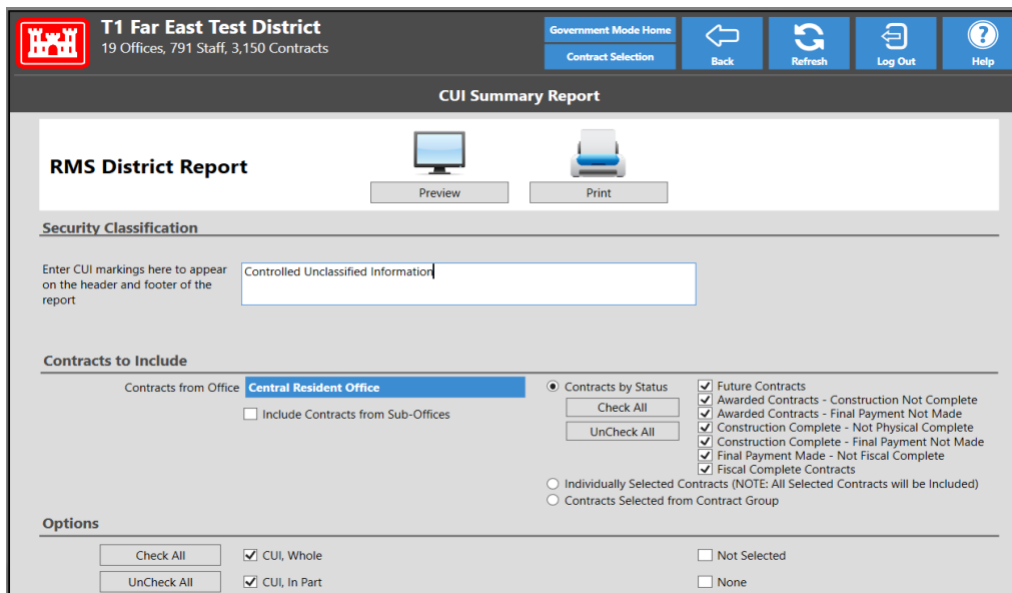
T1 Far East Test District
19 Offices, 791 Staff, 3,150 Contracts

Government Mode Home
Contract Selection
Back
Refresh
Log Out
Help

CUI Summary Report

RMS District Report

Preview
Print

Security Classification

Enter CUI markings here to appear on the header and footer of the report

Controlled Unclassified Information

Contracts to Include

Contracts from Office Central Resident Office

Include Contracts from Sub-Offices

Contracts by Status
Check All
UnCheck All

Future Contracts
Awarded Contracts - Construction Not Complete
Awarded Contracts - Final Payment Not Made
Construction Complete - Not Physical Complete
Construction Complete - Final Payment Not Made
Final Payment Made - Not Fiscal Complete
Fiscal Complete Contracts

Individually Selected Contracts (NOTE: All Selected Contracts will be Included)
Contracts Selected from Contract Group

Options

Check All
UnCheck All

CUI, Whole
CUI, In Part

Not Selected
None